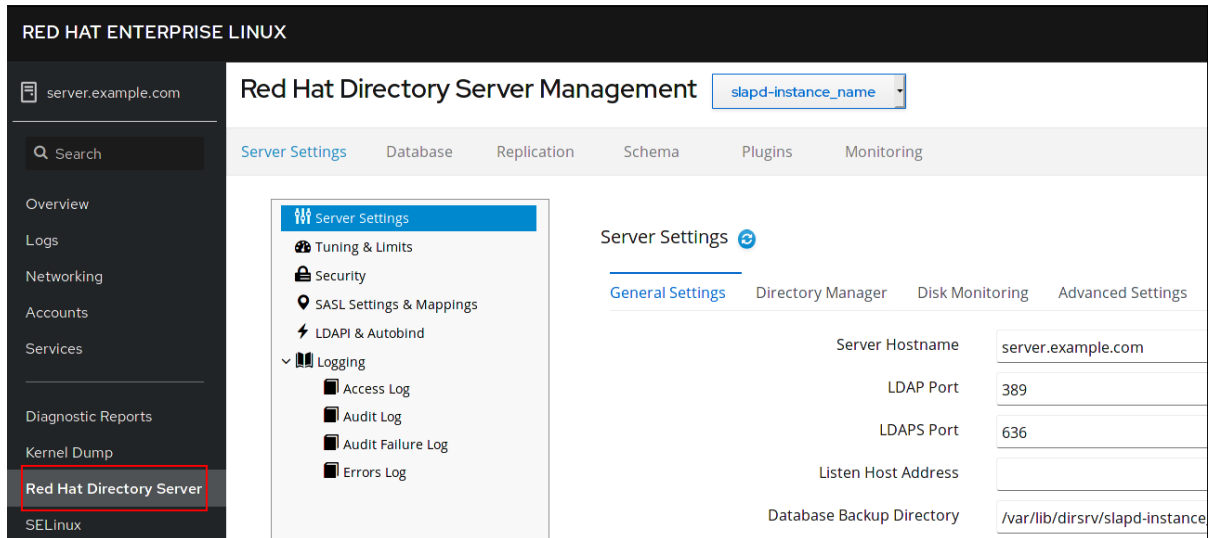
RED HAT ENTERPRISE LINUX

server.example.com

Search

Overview
Logs
Networking
Accounts
Services

Diagnostic Reports
Kernel Dump
Red Hat Directory Server
SELinux

Red Hat Directory Server Management

slapd-instance_name

Server Settings Database Replication Schema Plugins Monitoring

Server Settings
Tuning & Limits
Security
SASL Settings & Mappings
LDAPI & Autobind
Logging
Access Log
Audit Log
Audit Failure Log
Errors Log

Server Settings

General Settings Directory Manager Disk Monitoring Advanced Settings

Server Hostname server.example.com
LDAP Port 389
LDAPS Port 636
Listen Host Address
Database Backup Directory /var/lib/dirsrv/slapd-instance